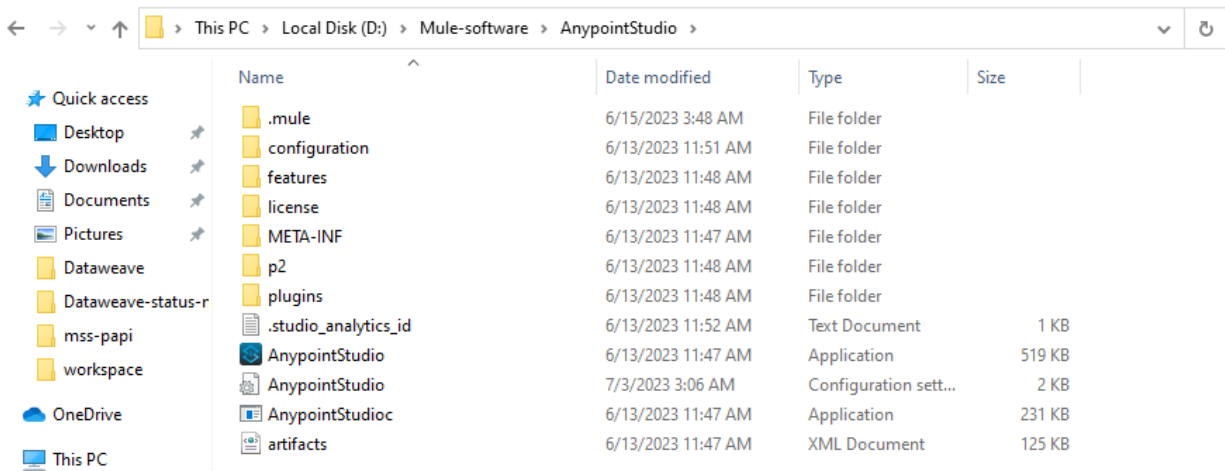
This PC > Local Disk (D:) > Mule-software > AnypointStudio >

Quick access
Desktop
Downloads
Documents
Pictures
Dataweave
Dataweave-status-r
mss-papi
workspace
OneDrive
This PC

| Name | Date modified | Type | Size |
|---|---|---|---|
| .mule | 6/15/2023 3:48 AM | File folder | |
| configuration | 6/13/2023 11:51 AM | File folder | |
| features | 6/13/2023 11:48 AM | File folder | |
| license | 6/13/2023 11:48 AM | File folder | |
| META-INF | 6/13/2023 11:47 AM | File folder | |
| p2 | 6/13/2023 11:48 AM | File folder | |
| plugins | 6/13/2023 11:48 AM | File folder | |
| .studio_analytics_id | 6/13/2023 11:52 AM | Text Document | 1 KB |
| AnypointStudio | 6/13/2023 11:47 AM | Application | 519 KB |
| AnypointStudio | 7/3/2023 3:06 AM | Configuration sett... | 2 KB |
| AnypointStudioc | 6/13/2023 11:47 AM | Application | 231 KB |
| artifacts | 6/13/2023 11:47 AM | XML Document | 125 KB |